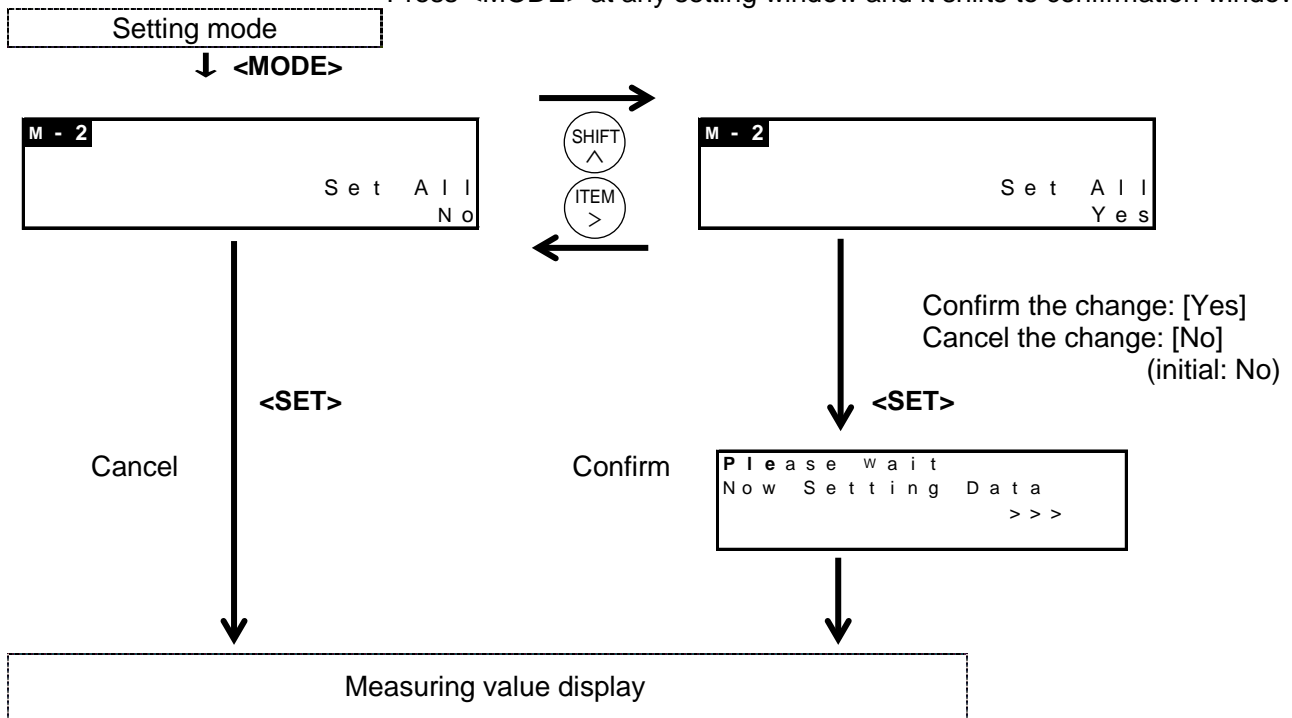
Press <MODE> at any setting window and it shifts to confirmation windo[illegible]

Setting mode

<MODE>

M - 2

Set All
No

SHIFT
$\wedge$

ITEM
>

M - 2

Set All
Yes

Confirm the change: [Yes]
Cancel the change: [No]
(initial: No)

<SET>

<SET>

Cancel

Confirm

Please wait
Now Setting Data
>>>

Measuring value display